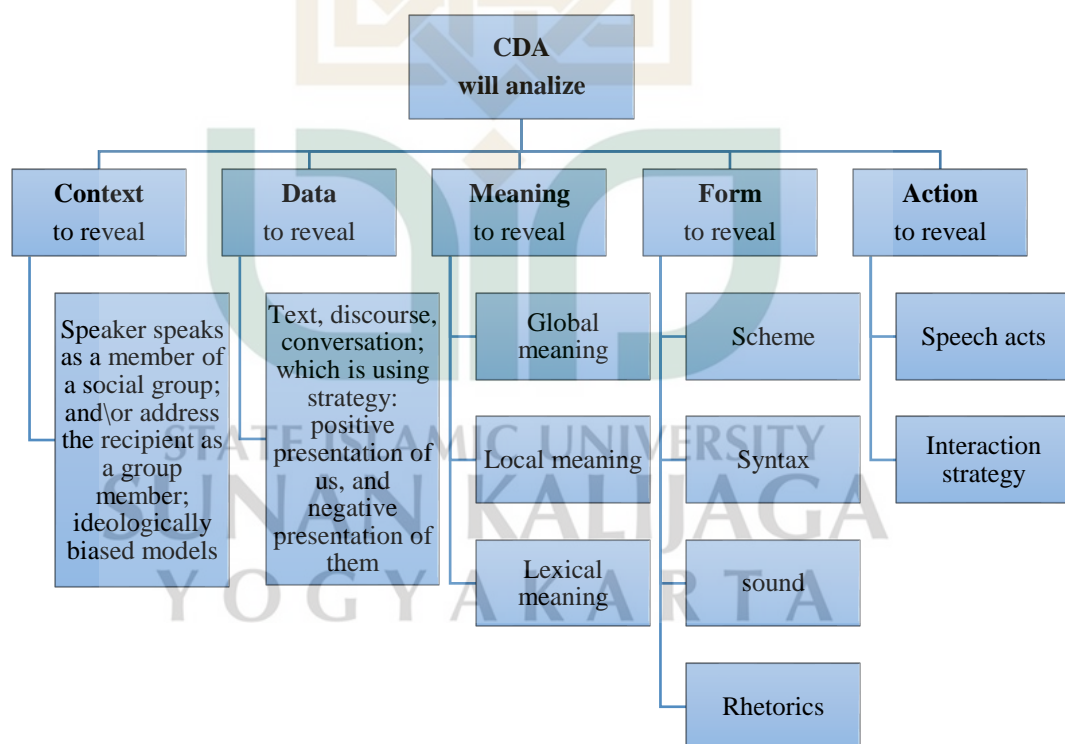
CDA
will analize

Context
to reveal

Data
to reveal

Meaning
to reveal

Form
to reveal

Action
to reveal

Speaker speaks as a member of a social group; and\or address the recipient as a group member; ideologically biased models

Text, discourse, conversation; which is using strategy: positive presentation of us, and negative presentation of them

Global meaning

Local meaning

Lexical meaning

Scheme

Syntax

sound

Rhetorics

Speech acts

Interaction strategy

STATE ISLAMIC UNIVERSITY
SUNAN KALIJAGA
YOGYAKARTA